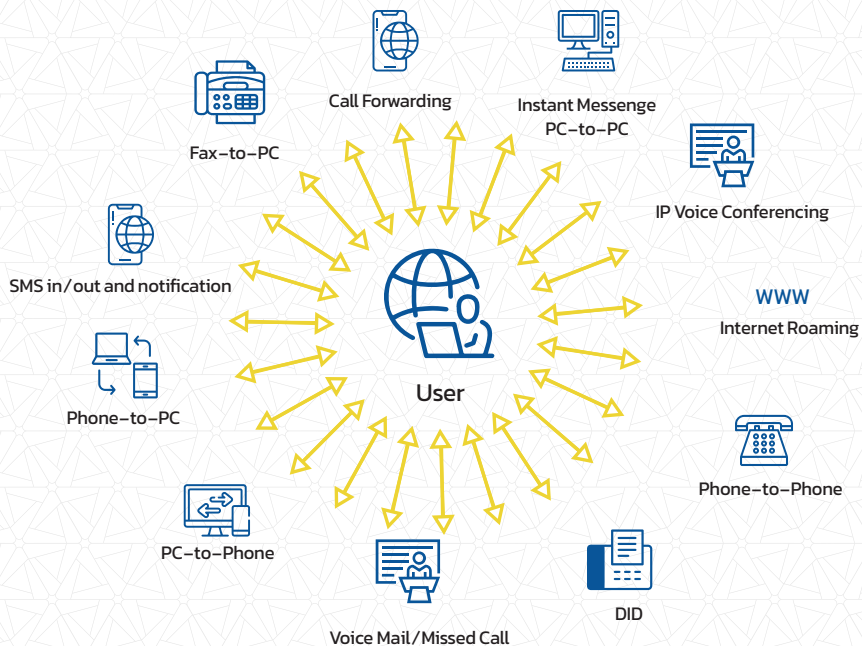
Call Forwarding

Instant Messenge PC-to-PC

Fax-to-PC

IP Voice Conferencing

SMS in/out and notification

WWW

Internet Roaming

User

Phone-to-PC

Phone-to-Phone

PC-to-Phone

DID

Voice Mail/Missed Call